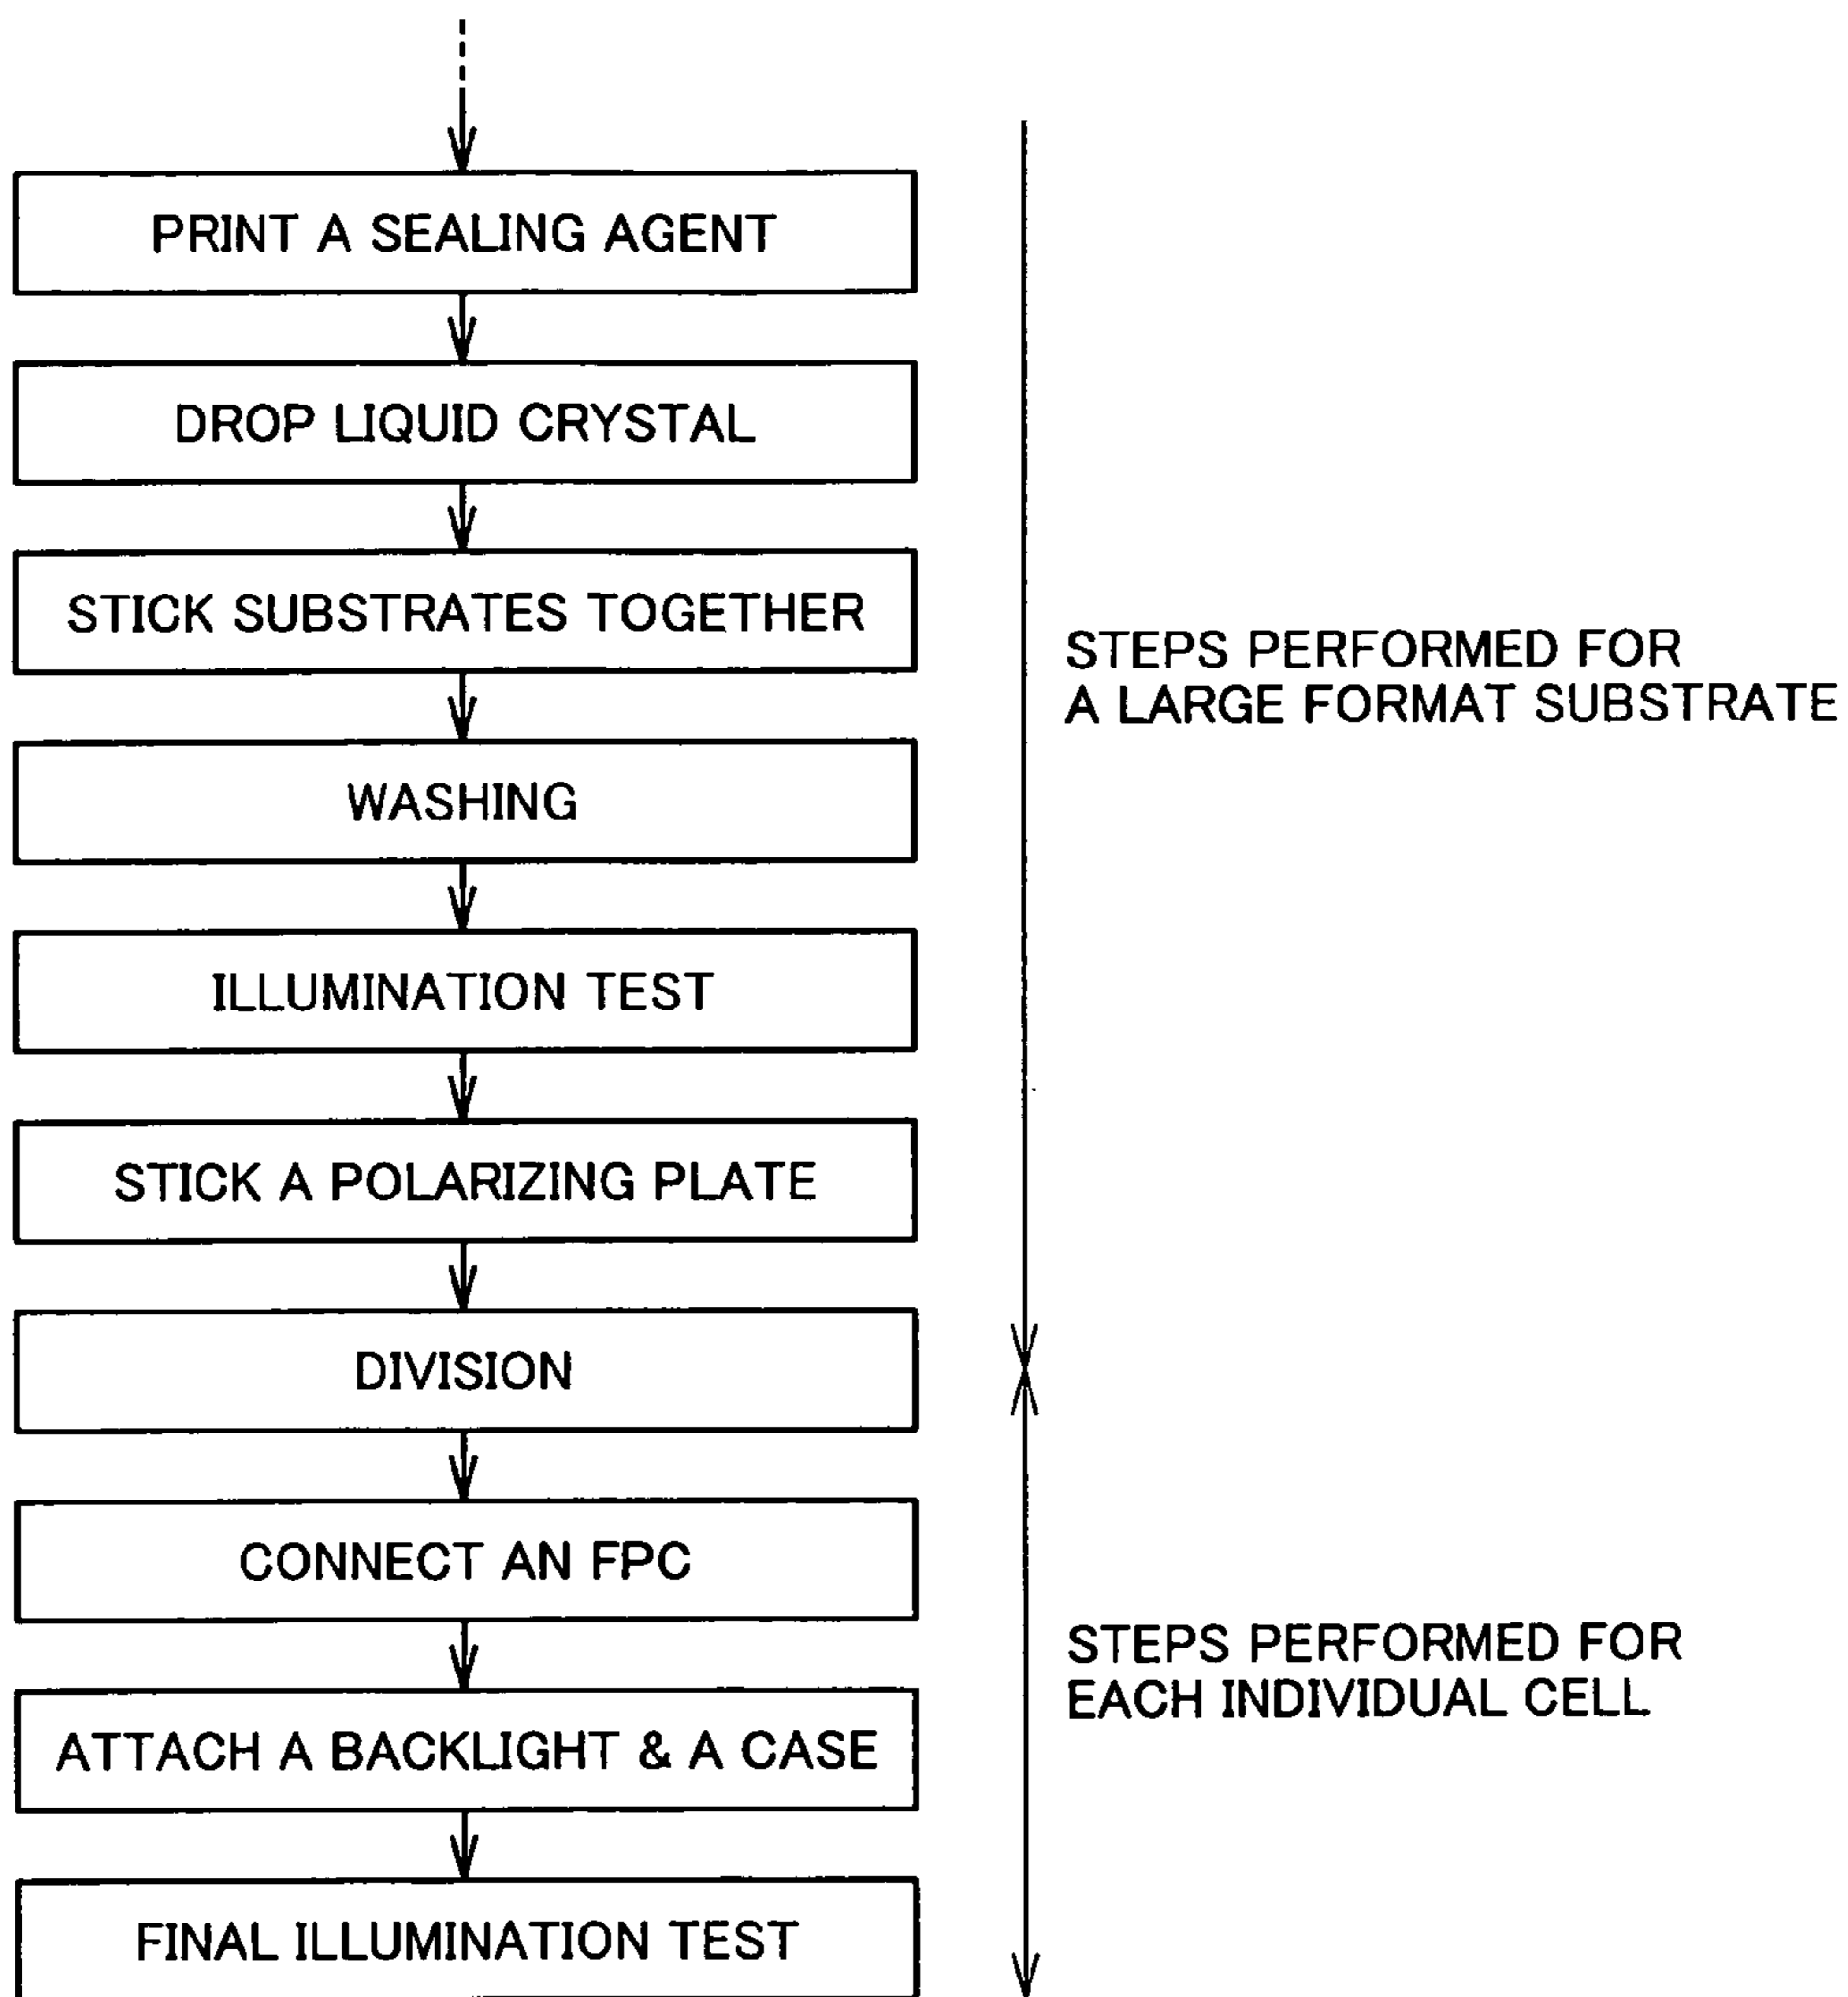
PRINT A SEALING AGENT

DROP LIQUID CRYSTAL

STICK SUBSTRATES TOGETHER

WASHING

ILLUMINATION TEST

STICK A POLARIZING PLATE

DIVISION

CONNECT AN FPC

ATTACH A BACKLIGHT & A CASE

FINAL ILLUMINATION TEST

STEPS PERFORMED FOR A LARGE FORMAT SUBSTRATE

STEPS PERFORMED FOR EACH INDIVIDUAL CELL